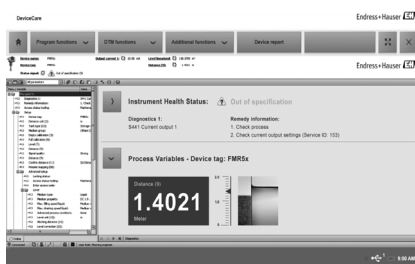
DeviceCare

Endress+Hauser

Program functions

DTM functions

Additional functions

Device report

Endress+Hauser

Device name: FMR5x

Status signal: Out of specification (S)

Instrument Health Status:

Out of specification

Diagnostics 1:

S441 Current output 1

Remedy information:

1. Check process

2. Check current output settings (Service ID: 153)

Process Variables - Device tag: FMR5x

Distance (9)

1.4021

Meter

9:00 AM